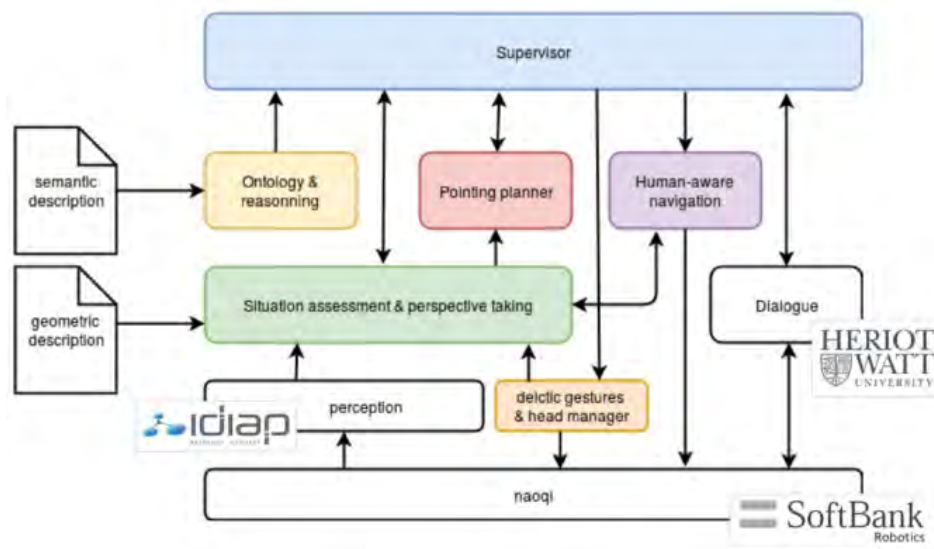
Supervisor

semantic description

Ontology & reasonning

Pointing planner

Human-aware navigation

geometric description

Situation assessment & perspective taking

Dialogue

HERIOT WATT UNIVERSITY

perception

deictic gestures & head manager

idiap

naoqi

SoftBank Robotics